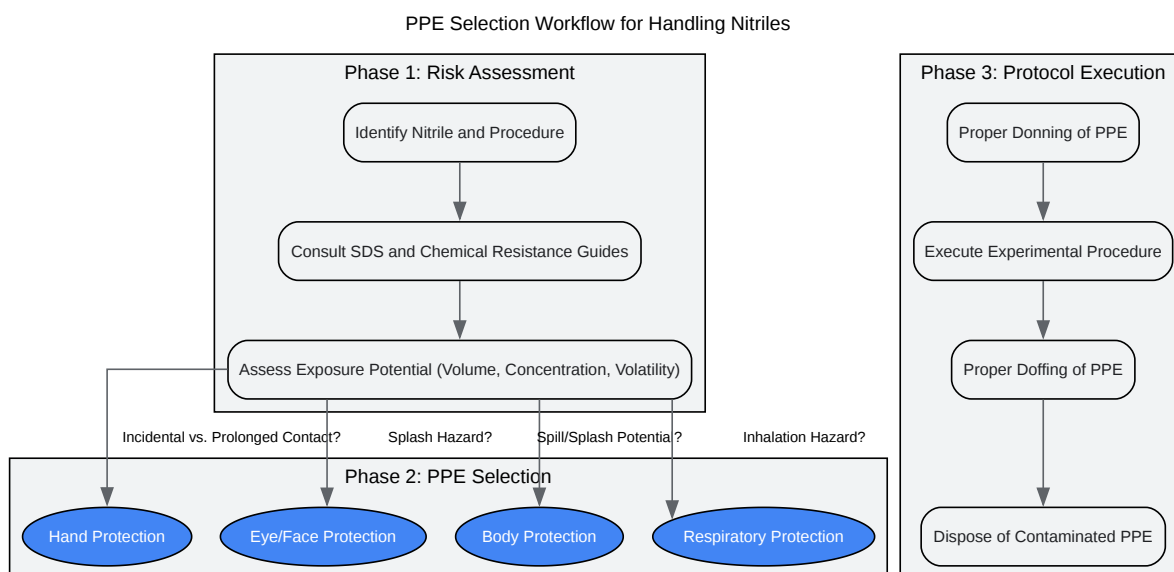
PPE Selection Workflow for Handling Nitriles

Phase 1: Risk Assessment

Identify Nitrile and Procedure

Consult SDS and Chemical Resistance Guides

Assess Exposure Potential (Volume, Concentration, Volatility)

Incidental vs. Prolonged Contact?

Splash Hazard?

Spill/Splash Potential?

Inhalation Hazard?

Phase 2: PPE Selection

Hand Protection

Eye/Face Protection

Body Protection

Respiratory Protection

Phase 3: Protocol Execution

Proper Donning of PPE

Execute Experimental Procedure

Proper Doffing of PPE

Dispose of Contaminated PPE